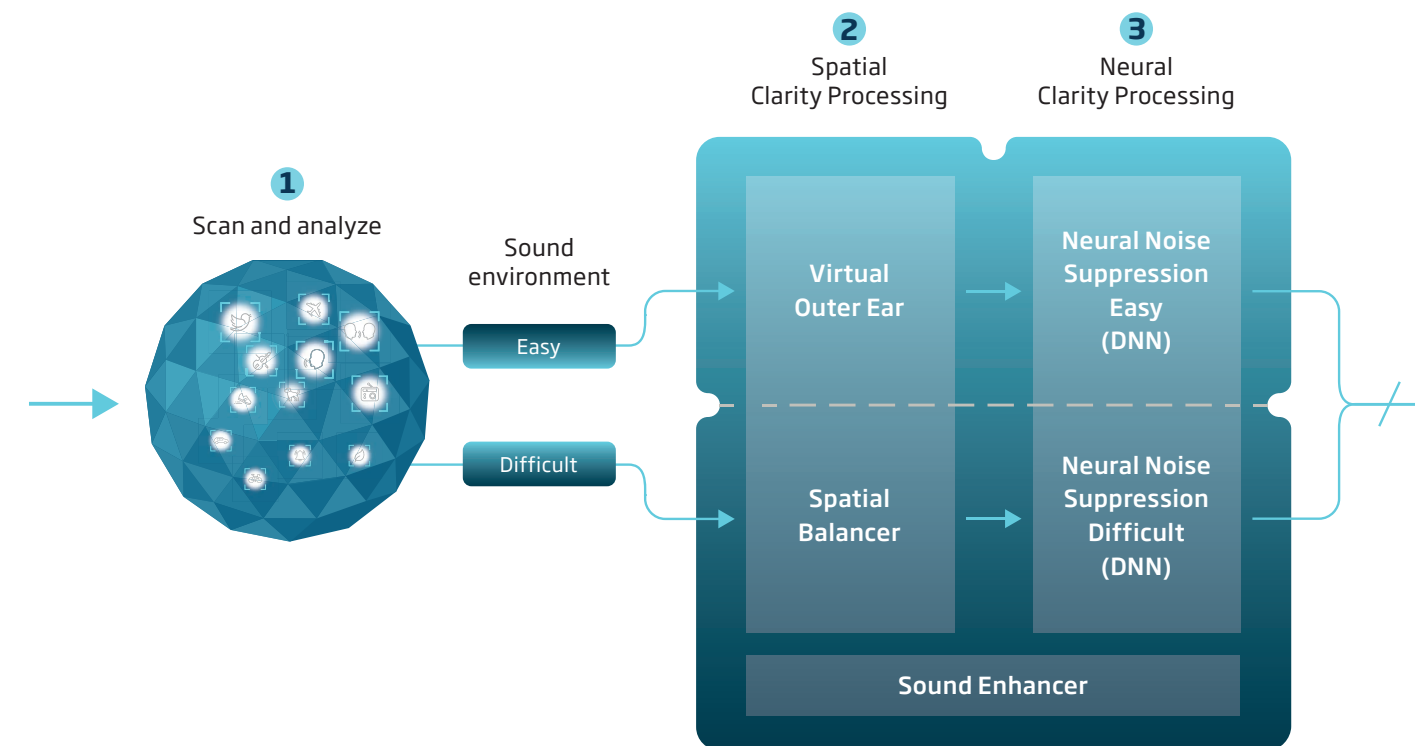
2
Spatial Clarity Processing

3
Neural Clarity Processing

1
Scan and analyze

Sound environment

Easy

Difficult

Virtual Outer Ear

Neural Noise Suppression Easy (DNN)

Spatial Balancer

Neural Noise Suppression Difficult (DNN)

Sound Enhancer